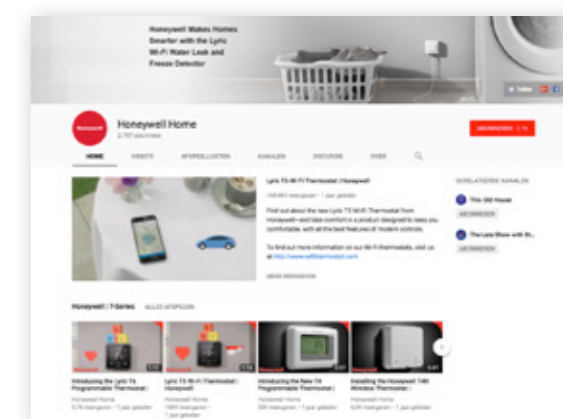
Honeywell Makes Homes Smarter with the Lyric Wi-Fi Water Leak and Freeze Detector

Honeywell

Honeywell Home
2.797 abonnees

ABONNEREN 2,7K

HOME
VIDEO'S
AFSPEELLIJSTEN
KANALEN
DISCUSSIE
OVER

Lyric T5 Wi-Fi Thermostat | Honeywell

Find out about the new Lyric T5 Wi-Fi Thermostat from Honeywell—and take comfort in a product designed to keep you comfortable, with all the best features of modern controls.

To find out more information on our Wi-Fi thermostats, visit us at http://www.wifithermostat.com

MEER WEERGEVEN

GERELATEERDE KANALEN

This Old House
ABONNEREN

The Lara Show with St...
ABONNEREN

Honeywell | T-Series
ALLES AFSPELEN

Introducing the Lyric T5 Programmable Thermostat | Honeywell
Honeywell Home

Lyric T5 Wi-Fi Thermostat | Honeywell
Honeywell Home

Introducing the New T4 Programmable Thermostat | Honeywell
Honeywell Home

Installing the Honeywell T4R Wireless Thermostat |
Honeywell Home